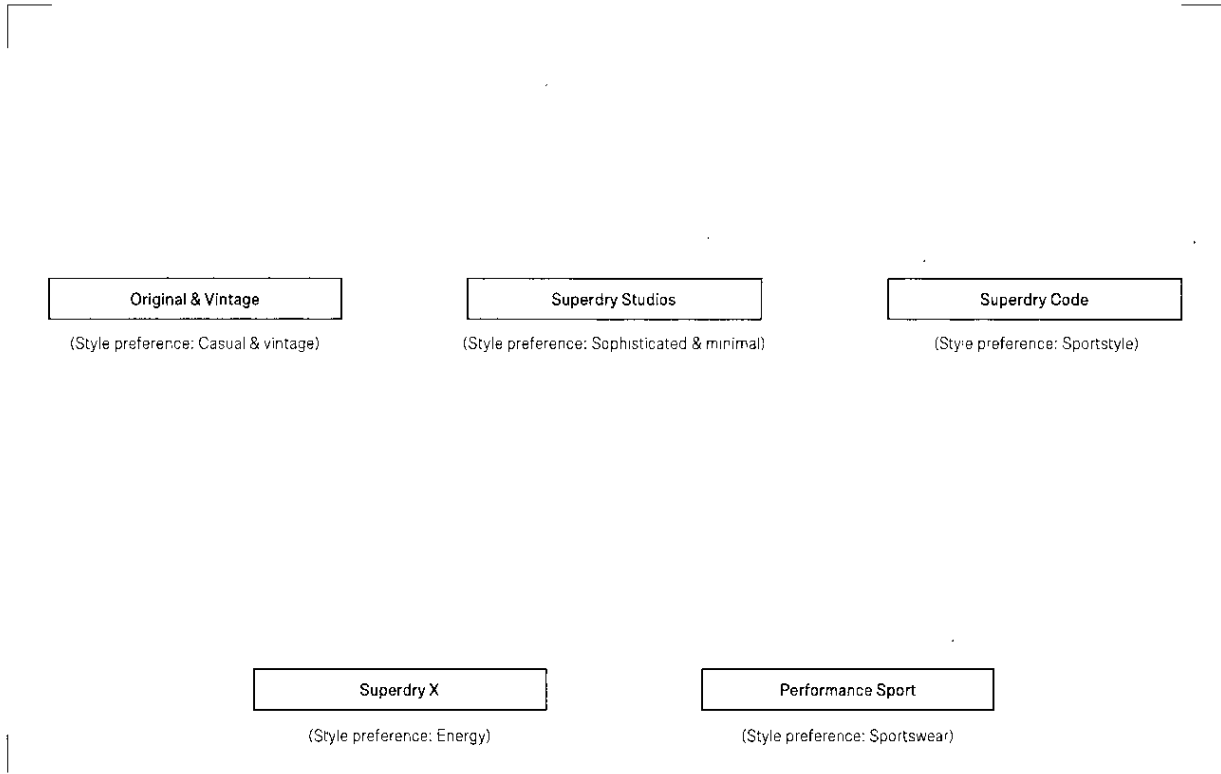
Original & Vintage

(Style preference: Casual & vintage)

Superdry Studios

(Style preference: Sophisticated & minimal)

Superdry Code

(Style preference: Sportstyle)

Superdry X

(Style preference: Energy)

Performance Sport

(Style preference: Sportswear)